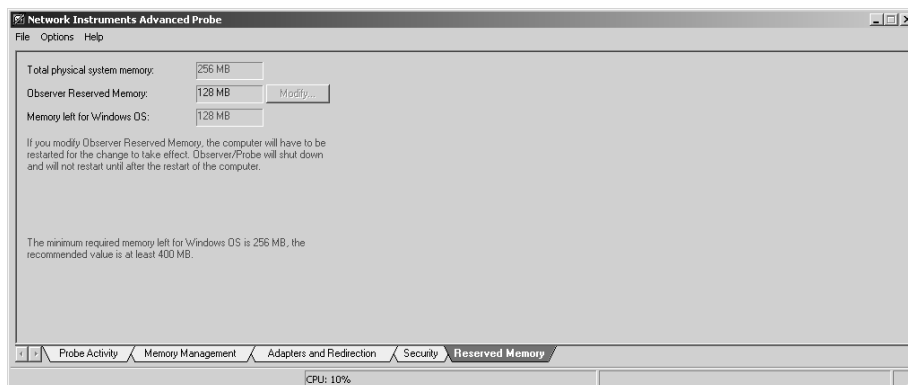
Network Instruments Advanced Probe

File Options Help

Total physical system memory: 256 MB

Observer Reserved Memory: 128 MB Modify...

Memory left for Windows OS: 128 MB

If you modify Observer Reserved Memory, the computer will have to be restarted for the change to take effect. Observer/Probe will shut down and will not restart until after the restart of the computer.

The minimum required memory left for Windows OS is 256 MB, the recommended value is at least 400 MB.

Probe Activity | Memory Management | Adapters and Redirection | Security | Reserved Memory

CPU: 10%